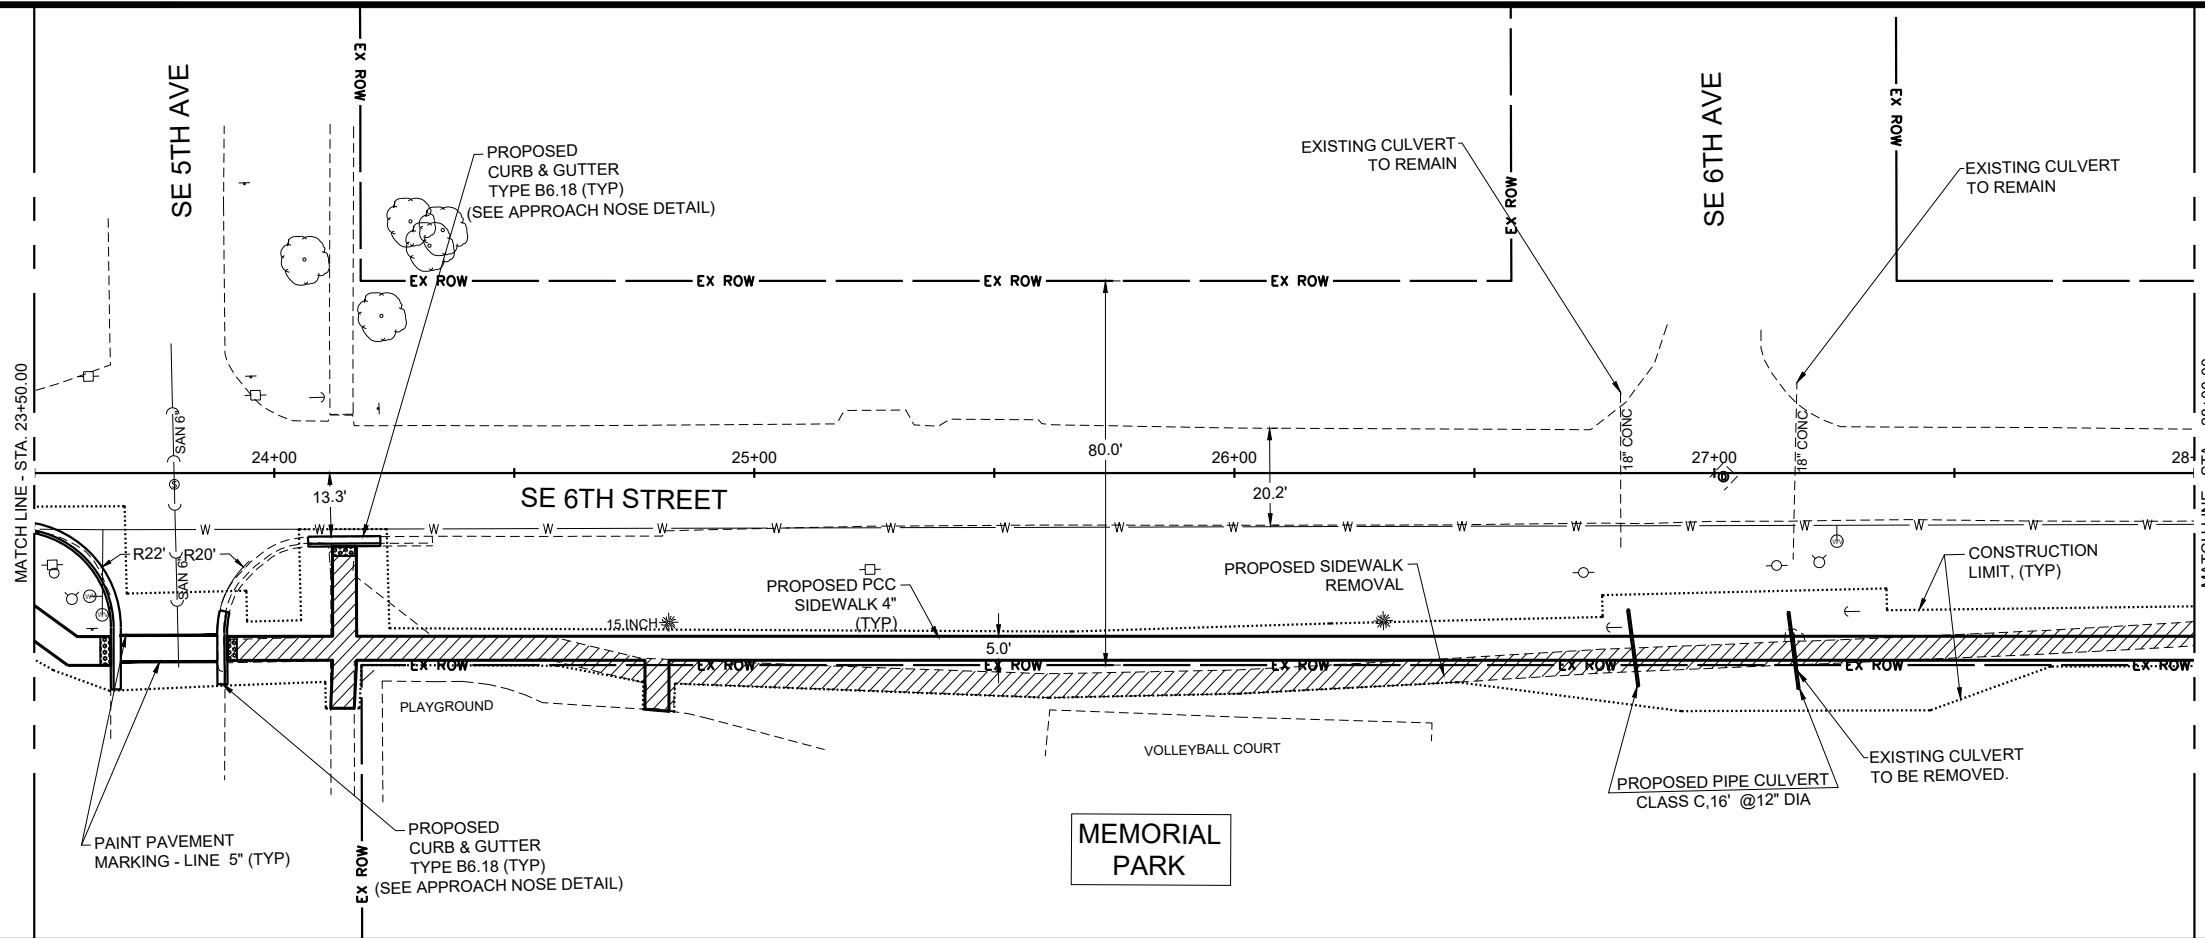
SE 5TH AVE

EX ROW

PROPOSED CURB & GUTTER TYPE B6.18 (TYP) (SEE APPROACH NOSE DETAIL)

EXISTING CULVERT TO REMAIN

EX ROW

SE 6TH AVE

EX ROW

EXISTING CULVERT TO REMAIN

EX ROW

EX ROW

EX ROW

EX ROW

MATCH LINE - STA. 23+50.00

SAN 6"

24+00

25+00

80.0'

26+00

18" CONC

27+00

18" CONC

28

13.3'

SE 6TH STREET

20.2'

W

R22'

R20'

SAN 6"

PROPOSED PCC SIDEWALK 4" (TYP)

PROPOSED SIDEWALK REMOVAL

CONSTRUCTION LIMIT, (TYP)

15 INCH

5.0'

EX ROW

EX ROW

EX ROW

EX ROW

EX ROW

EX ROW

EX ROW

PLAYGROUND

VOLLEYBALL COURT

EXISTING CULVERT TO BE REMOVED.

PROPOSED PIPE CULVERT CLASS C,16' @12" DIA

PAINT PAVEMENT MARKING - LINE 5" (TYP)

PROPOSED CURB & GUTTER TYPE B6.18 (TYP) (SEE APPROACH NOSE DETAIL)

EX ROW

MEMORIAL PARK

MATCH LINE - STA. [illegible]